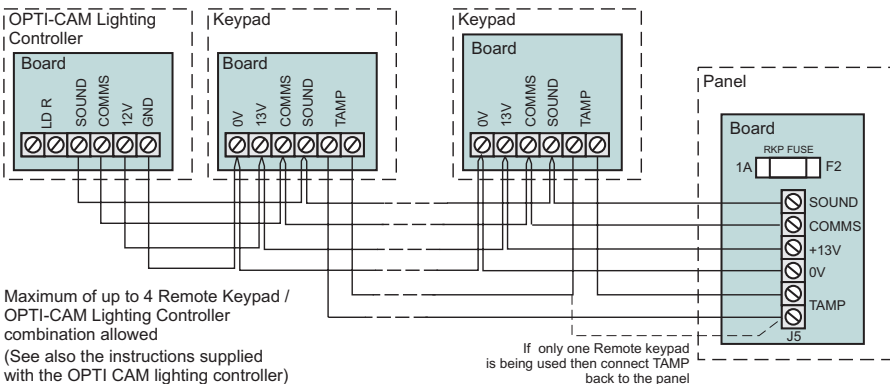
OPTI-CAM Lighting Controller

Board

LD R
SOUND
COMMS
12V
GND

Keypad

Board

0V
13V
COMMS
SOUND
TAMP

Keypad

Board

0V
13V
COMMS
SOUND
TAMP

Panel

Board

RKP FUSE

1A

F2

SOUND
COMMS
+13V
0V
TAMP

J5

Maximum of up to 4 Remote Keypad / OPTI-CAM Lighting Controller combination allowed

(See also the instructions supplied with the OPTI CAM lighting controller)

If only one Remote keypad is being used then connect TAMP back to the panel